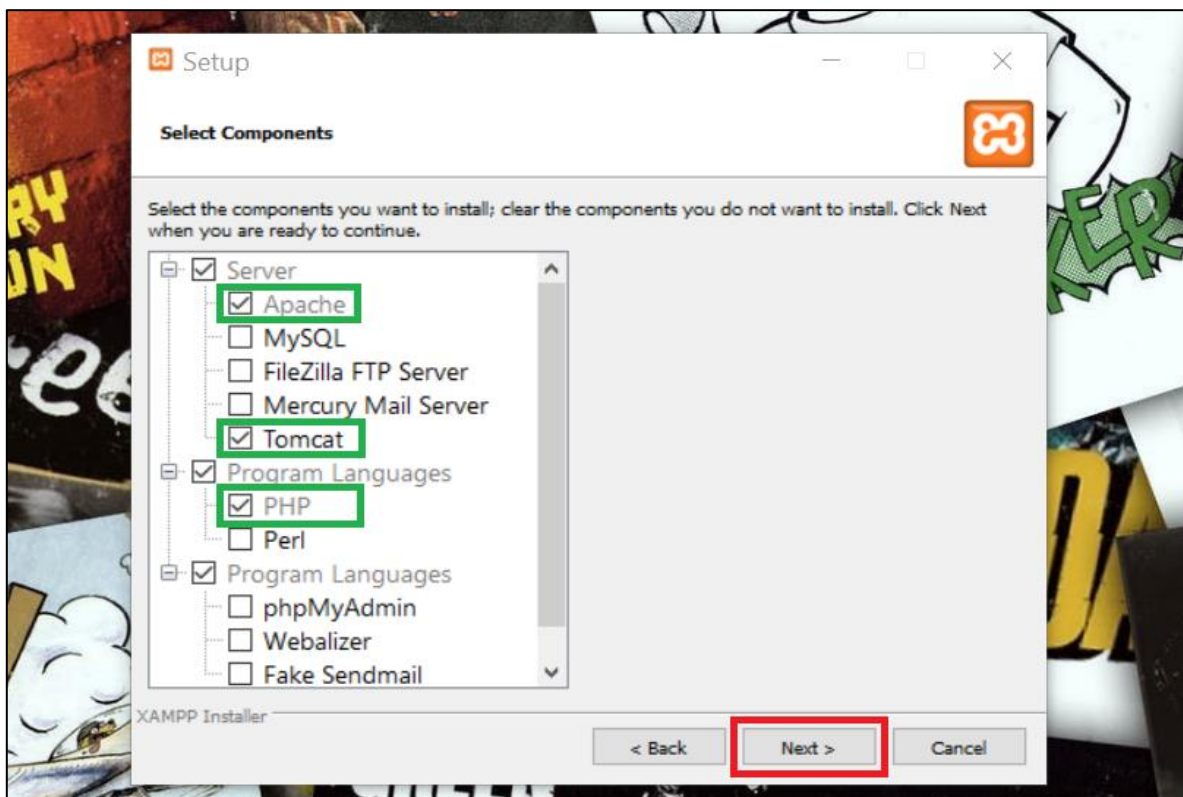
Setup

Select Components

Select the components you want to install; clear the components you do not want to install. Click Next when you are ready to continue.

Server
Apache
MySQL
FileZilla FTP Server
Mercury Mail Server
Tomcat
Program Languages
PHP
Perl
Program Languages
phpMyAdmin
Webalizer
Fake Sendmail

XAMPP Installer

< Back
Next >
Cancel